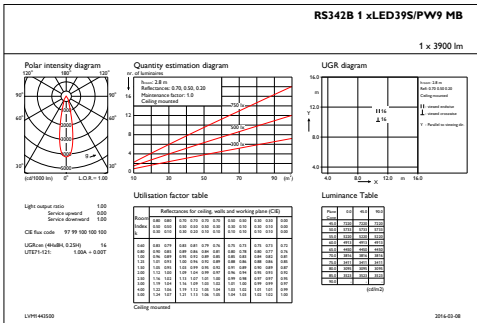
RS342B 1 xLED39S/PW9 MB

1 x 3900 lm

Polar intensity diagram

120° 180° 120°

90° 90°

60° 60°

30° 30°

(cd/1000 lm) 0° L.O.R.= 1.00

Quantity estimation diagram

nr. of luminaires

16

12

8

4

0

10 30 50 70 90 (m²)

h_room: 2.8 m
Reflectances: 0.70, 0.50, 0.20
Maintenance factor: 1.0
Ceiling mounted

750 lx

500 lx

300 lx

UGR diagram

16.0

12.0

8.0

4.0

0.0

0.0 4.0 8.0 12.0 16.0

Y

X

h_room: 2.8 m
Refl: 0.70 0.50 0.20
Ceiling mounted

11

16

Light output ratio 1.00
Service upward 0.00
Service downward 1.00

CIE flux code 97 99 100 100 100

UGRcen (4H×8H, 0.25H) 16
UTE71-121: 1.00A + 0.00T

Utilisation factor table

Room Index k | Reflectances for ceiling, walls and working plane (CIE)

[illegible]

Ceiling mounted

Luminance Table

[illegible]

(cd/m2)

LVM1443500

2016-03-08